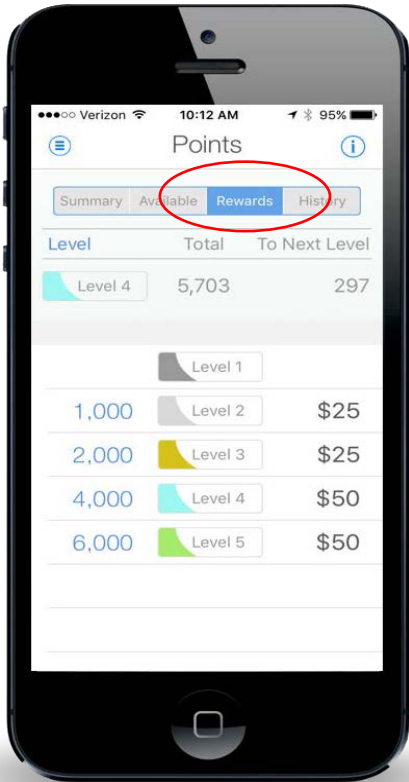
●●●○○ Verizon 10:12 AM 95%

Points

Summary Available Rewards History

Level Total To Next Level

Level 4 5,703 297

Level 1

1,000 Level 2 $25

2,000 Level 3 $25

4,000 Level 4 $50

6,000 Level 5 $50